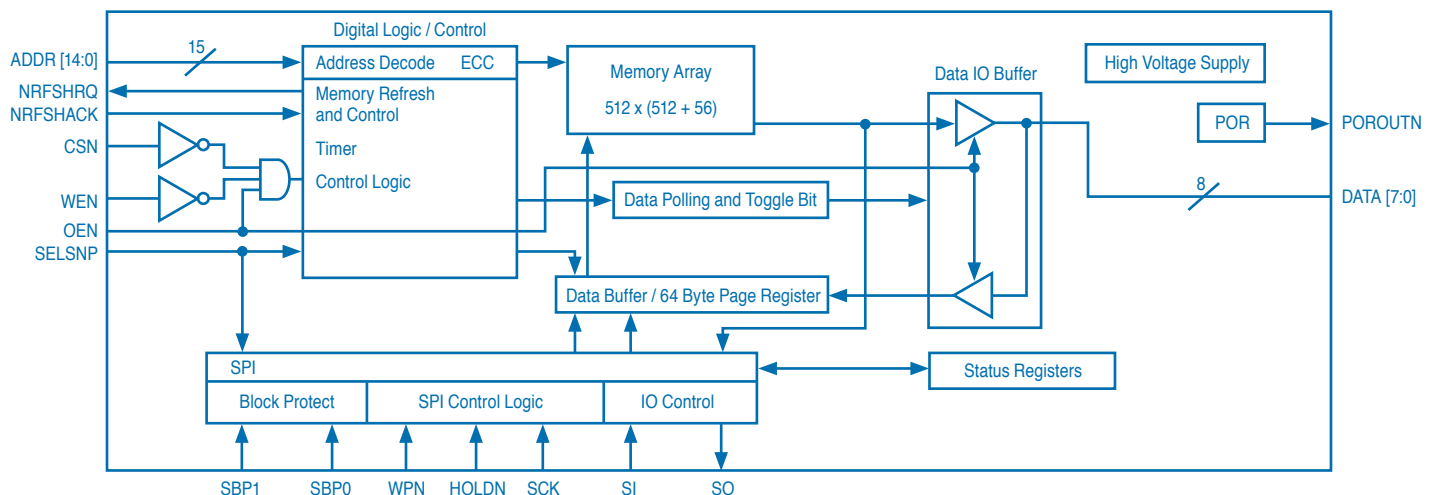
Digital Logic / Control

ADDR [14:0]

15

Address Decode

ECC

Memory Array

512 x (512 + 56)

High Voltage Supply

Data IO Buffer

NRFSHRQ

NRFSHACK

Memory Refresh and Control

CSN

Timer

POR

POROUTN

WEN

Control Logic

8

DATA [7:0]

Data Polling and Toggle Bit

OEN

SELSNP

Data Buffer / 64 Byte Page Register

SPI

Status Registers

Block Protect

SPI Control Logic

IO Control

SBP1

SBP0

WPN

HOLDN

SCK

SI

SO